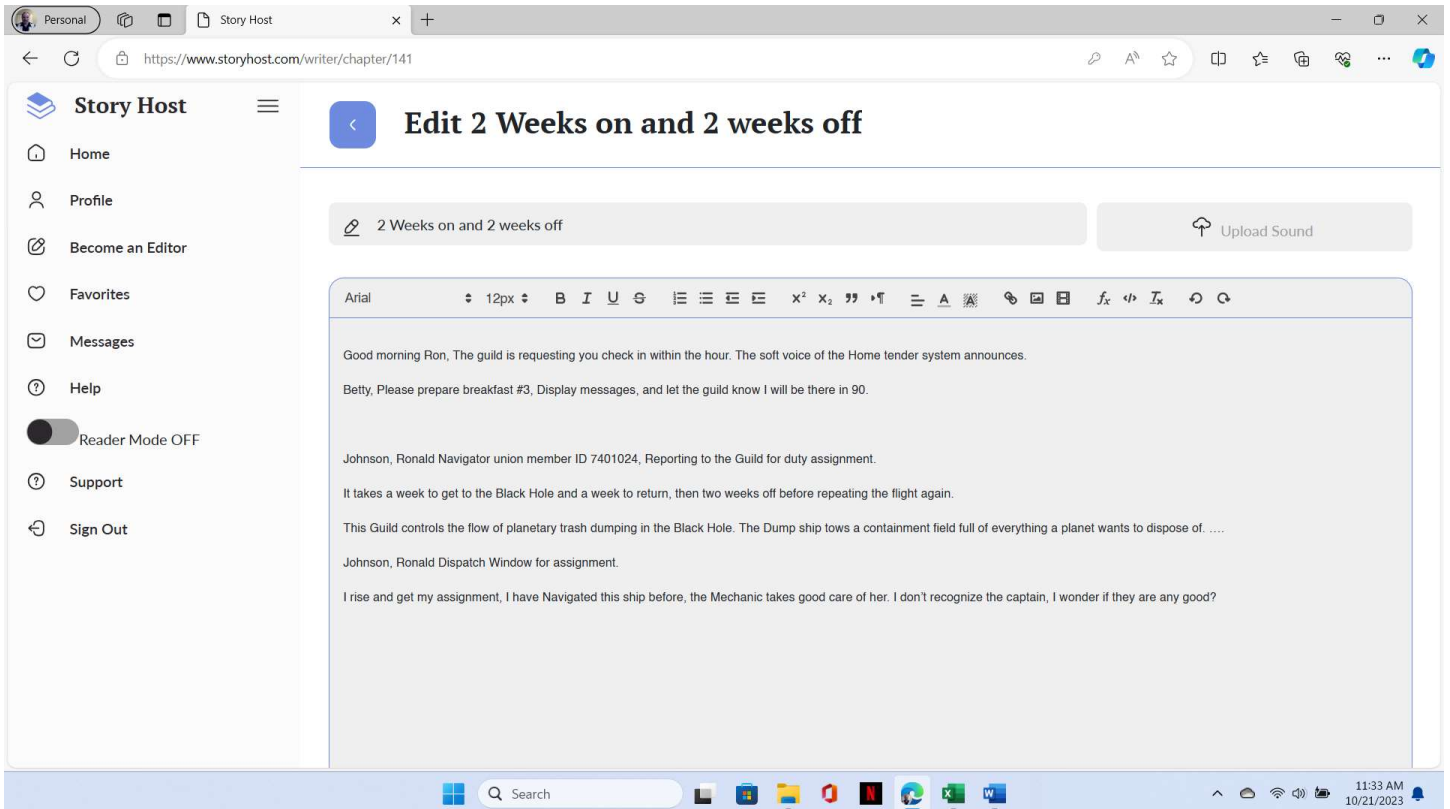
Personal

Story Host

https://www.storyhost.com/writer/chapter/141

Story Host

Home

Profile

Become an Editor

Favorites

Messages

Help

Reader Mode OFF

Support

Sign Out

Edit 2 Weeks on and 2 weeks off

2 Weeks on and 2 weeks off

Upload Sound

Arial 12px

Good morning Ron, The guild is requesting you check in within the hour. The soft voice of the Home tender system announces.

Betty, Please prepare breakfast #3, Display messages, and let the guild know I will be there in 90.

Johnson, Ronald Navigator union member ID 7401024, Reporting to the Guild for duty assignment.

It takes a week to get to the Black Hole and a week to return, then two weeks off before repeating the flight again.

This Guild controls the flow of planetary trash dumping in the Black Hole. The Dump ship tows a containment field full of everything a planet wants to dispose of. ....

Johnson, Ronald Dispatch Window for assignment.

I rise and get my assignment, I have Navigated this ship before, the Mechanic takes good care of her. I don't recognize the captain, I wonder if they are any good?

Search

11:33 AM
10/21/2023